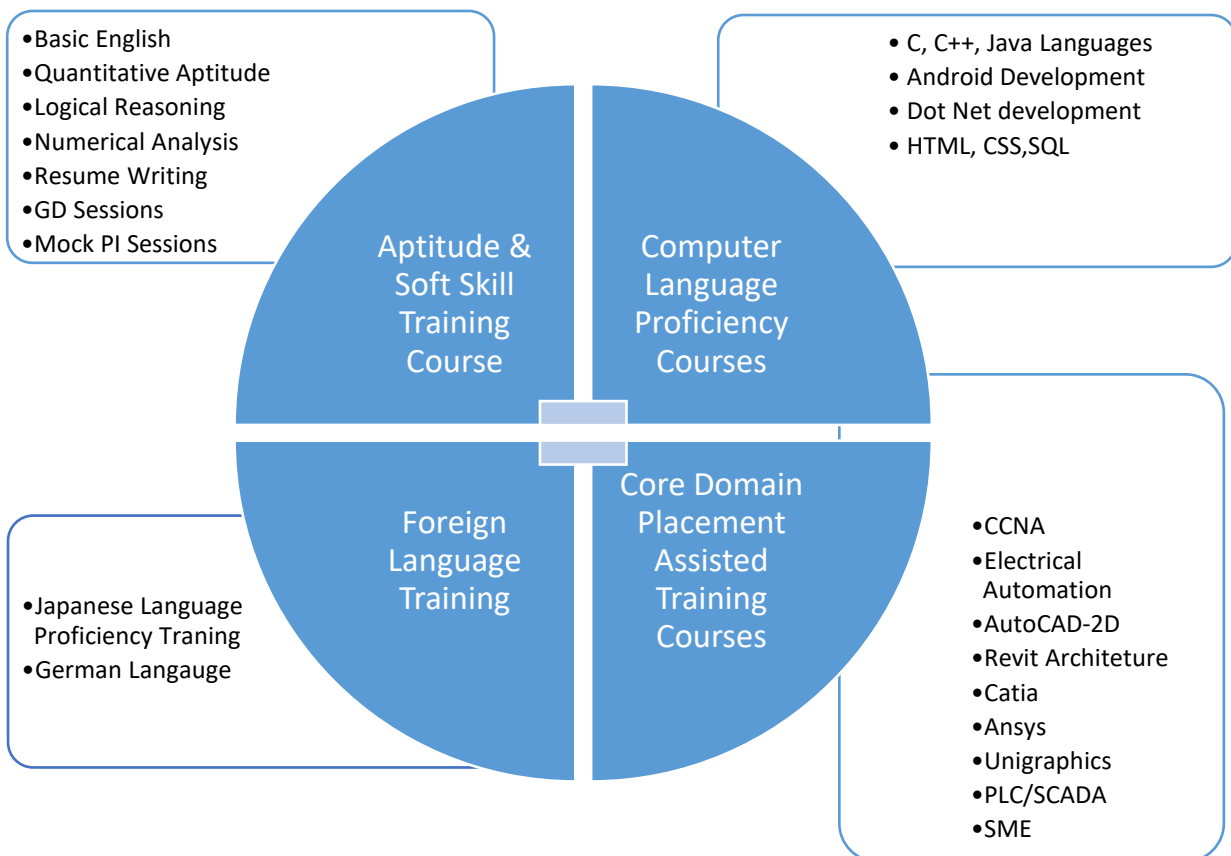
•Basic English
•Quantitative Aptitude
•Logical Reasoning
•Numerical Analysis
•Resume Writing
•GD Sessions
•Mock PI Sessions

• C, C++, Java Languages
• Android Development
• Dot Net development
• HTML, CSS,SQL

Aptitude & Soft Skill Training Course

Computer Language Proficiency Courses

Foreign Language Training

Core Domain Placement Assisted Training Courses

•Japanese Language Proficiency Traning
•German Langauge

•CCNA
•Electrical Automation
•AutoCAD-2D
•Revit Architeture
•Catia
•Ansys
•Unigraphics
•PLC/SCADA
•SME